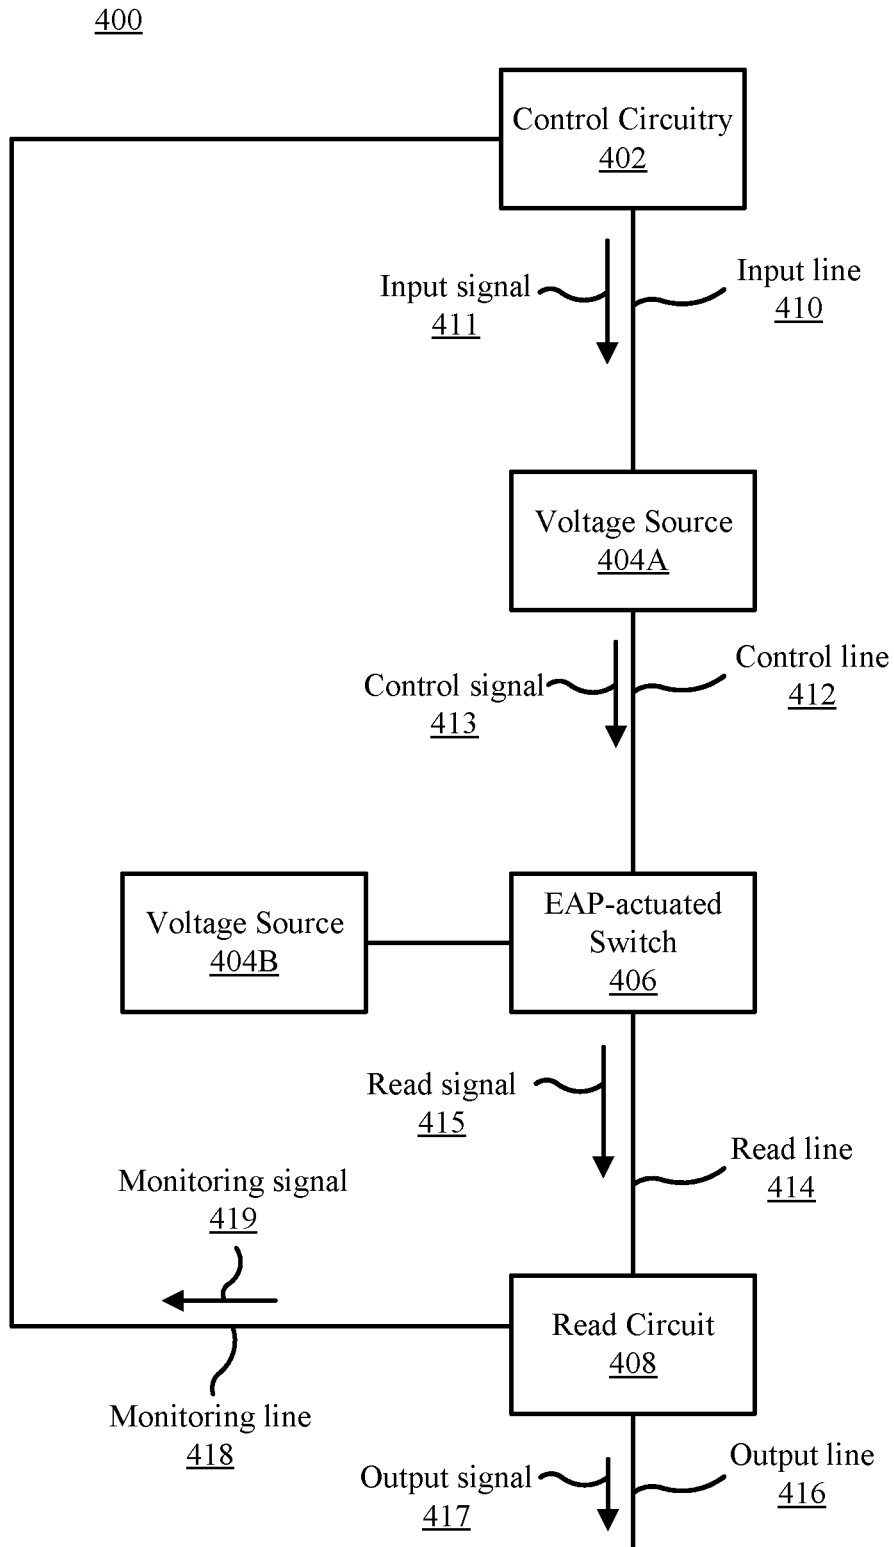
400

Control Circuitry
402

Input signal
411

Input line
410

Voltage Source
404A

Control signal
413

Control line
412

Voltage Source
404B

EAP-actuated Switch
406

Read signal
415

Read line
414

Monitoring signal
419

Read Circuit
408

Monitoring line
418

Output signal
417

Output line
416